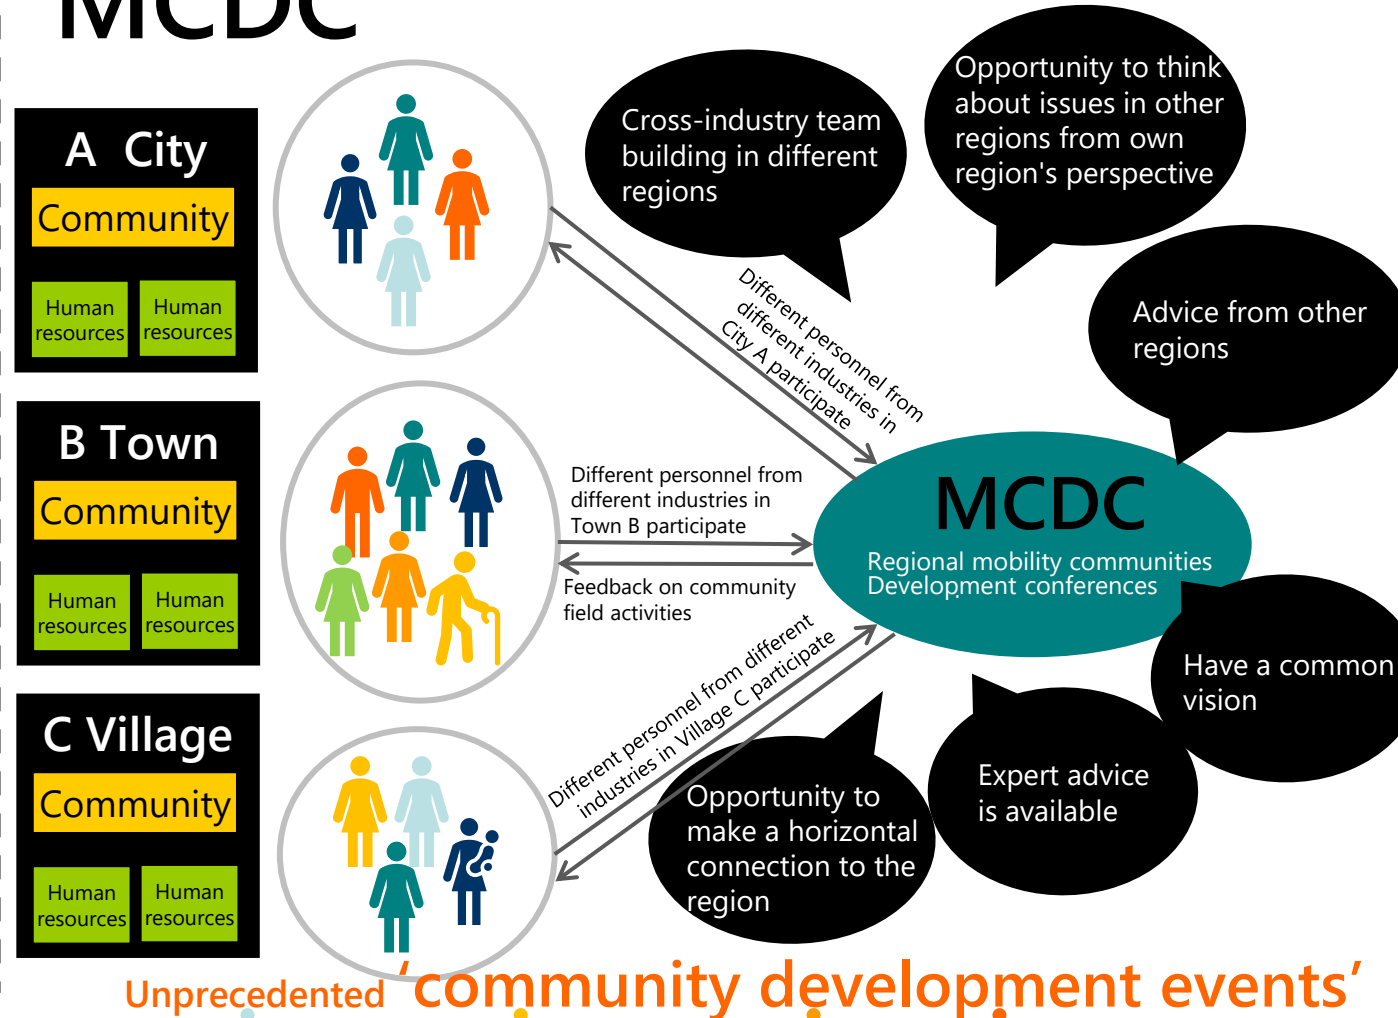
MCDC

A City
Community
Human resources
Human resources

B Town
Community
Human resources
Human resources

C Village
Community
Human resources
Human resources

Cross-industry team building in different regions

Opportunity to think about issues in other regions from own region's perspective

Advice from other regions

Different personnel from different industries in City A participate

Different personnel from different industries in Town B participate

Feedback on community field activities

Different personnel from different industries in Village C participate

MCDC
Regional mobility communities Development conferences

Have a common vision

Expert advice is available

Opportunity to make a horizontal connection to the region

Unprecedented 'community development events'